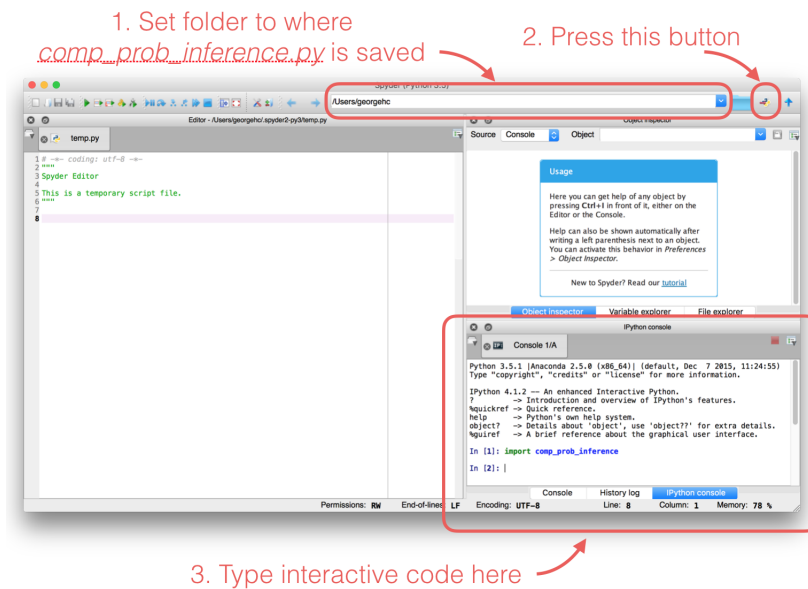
1. Set folder to where comp_prob_inference.py is saved

2. Press this button

Spyder (Python 3.5)

/Users/georgehc

Editor - /Users/georgehc/.spyder2-py3/temp.py

temp.py

1 # -*- coding: utf-8 -*-
2 """
3 Spyder Editor
4
5 This is a temporary script file.
6 """
7
8

Object inspector

Source Console Object

Usage

Here you can get help of any object by pressing Ctrl+I in front of it, either on the Editor or the Console.

Help can also be shown automatically after writing a left parenthesis next to an object. You can activate this behavior in Preferences > Object Inspector.

New to Spyder? Read our tutorial

Object inspector Variable explorer File explorer

IPython console

Console 1/A

Python 3.5.1 |Anaconda 2.5.0 (x86_64)| (default, Dec 7 2015, 11:24:55)
Type "copyright", "credits" or "license" for more information.

IPython 4.1.2 -- An enhanced Interactive Python.
? -> Introduction and overview of IPython's features.
%quickref -> Quick reference.
help -> Python's own help system.
object? -> Details about 'object', use 'object??' for extra details.
%guiref -> A brief reference about the graphical user interface.

In [1]: import comp_prob_inference

In [2]:

Console History log IPython console

Permissions: RW End-of-lines: LF Encoding: UTF-8 Line: 8 Column: 1 Memory: 78 %

3. Type interactive code here